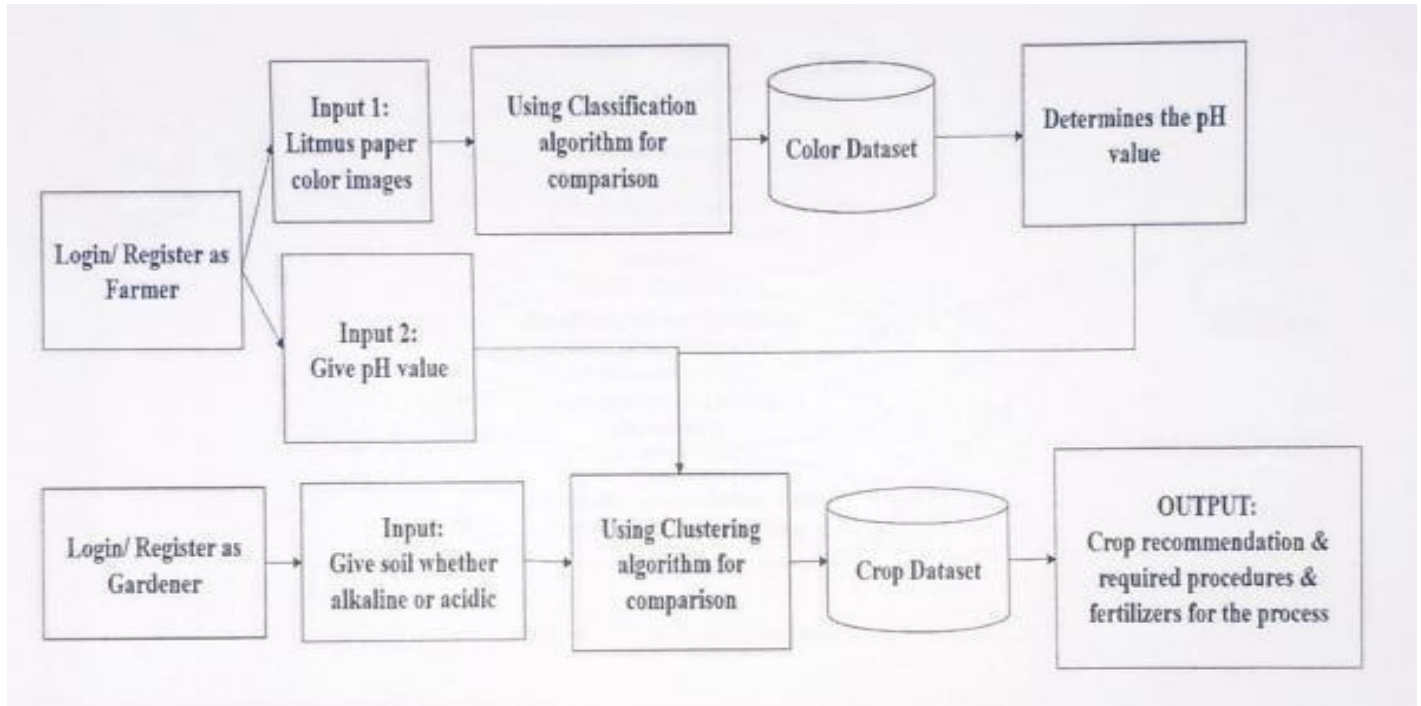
Login/ Register as Farmer

Input 1: Litmus paper color images

Using Classification algorithm for comparison

Color Dataset

Determines the pH value

Input 2: Give pH value

Login/ Register as Gardener

Input: Give soil whether alkaline or acidic

Using Clustering algorithm for comparison

Crop Dataset

OUTPUT: Crop recommendation & required procedures & fertilizers for the process